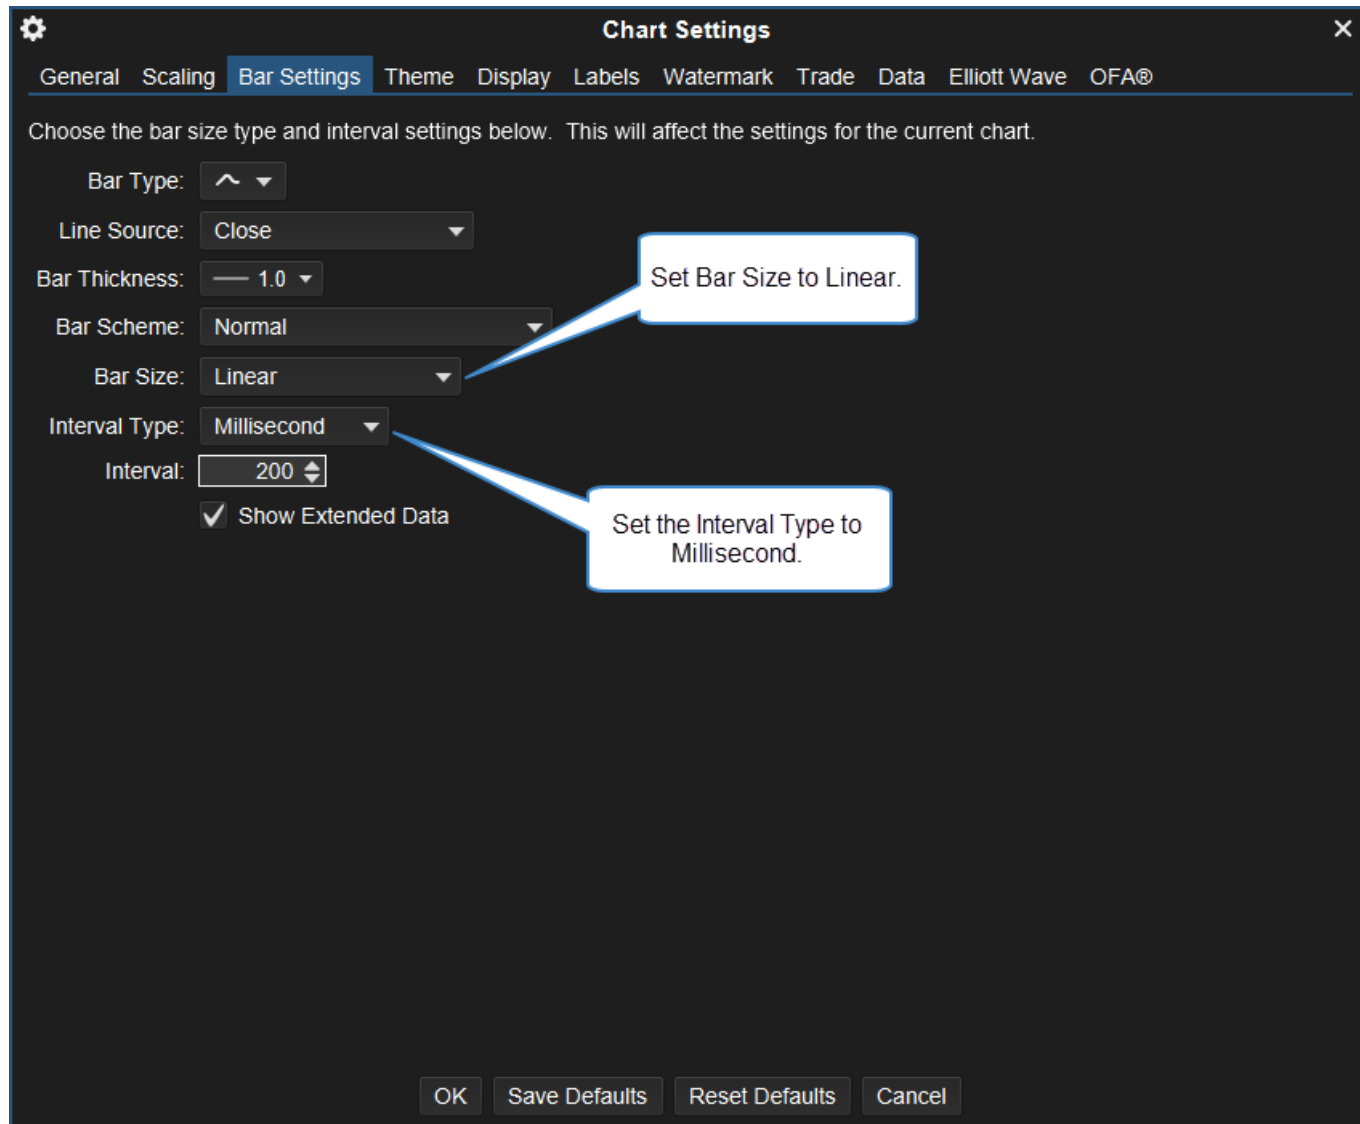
Chart Settings

General Scaling Bar Settings Theme Display Labels Watermark Trade Data Elliott Wave OFA®

Choose the bar size type and interval settings below. This will affect the settings for the current chart.

Bar Type:

Line Source: Close

Bar Thickness: 1.0

Bar Scheme: Normal

Bar Size: Linear

Interval Type: Millisecond

Interval: 200

Show Extended Data

Set Bar Size to Linear.

Set the Interval Type to Millisecond.

OK Save Defaults Reset Defaults Cancel